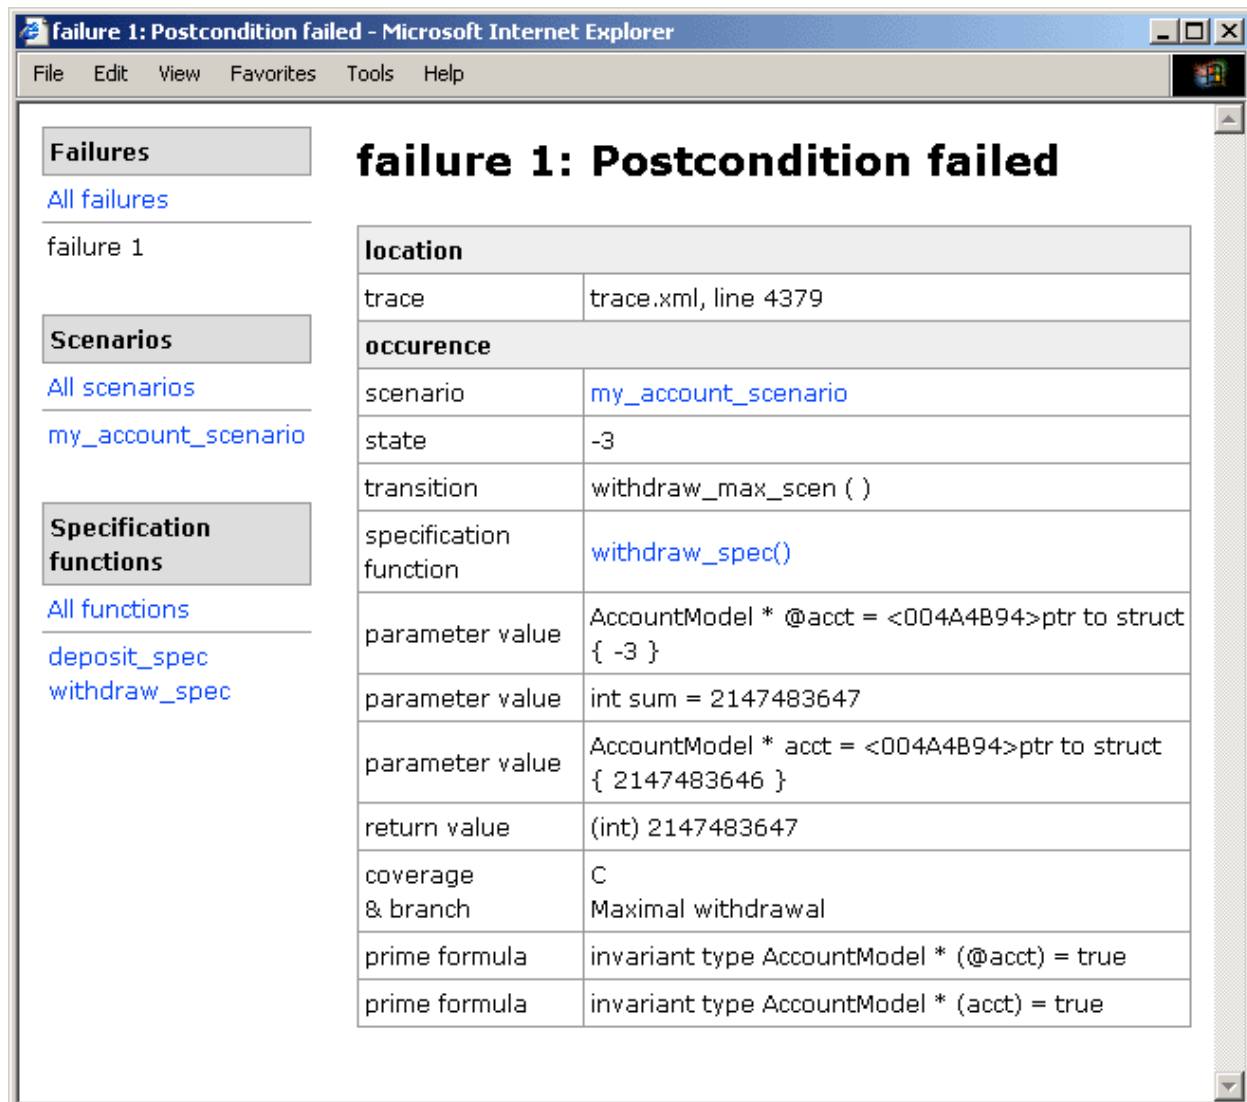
failure 1: Postcondition failed - Microsoft Internet Explorer

File Edit View Favorites Tools Help

Failures
All failures
failure 1

Scenarios
All scenarios
my_account_scenario

Specification functions
All functions
deposit_spec
withdraw_spec

# failure 1: Postcondition failed

| location | |
|---|---|
| trace | trace.xml, line 4379 |
| occurence | |
| scenario | my_account_scenario |
| state | -3 |
| transition | withdraw_max_scen ( ) |
| specification function | withdraw_spec() |
| parameter value | AccountModel * @acct = <004A4B94>ptr to struct { -3 } |
| parameter value | int sum = 2147483647 |
| parameter value | AccountModel * acct = <004A4B94>ptr to struct { 2147483646 } |
| return value | (int) 2147483647 |
| coverage & branch | C Maximal withdrawal |
| prime formula | invariant type AccountModel * (@acct) = true |
| prime formula | invariant type AccountModel * (acct) = true |